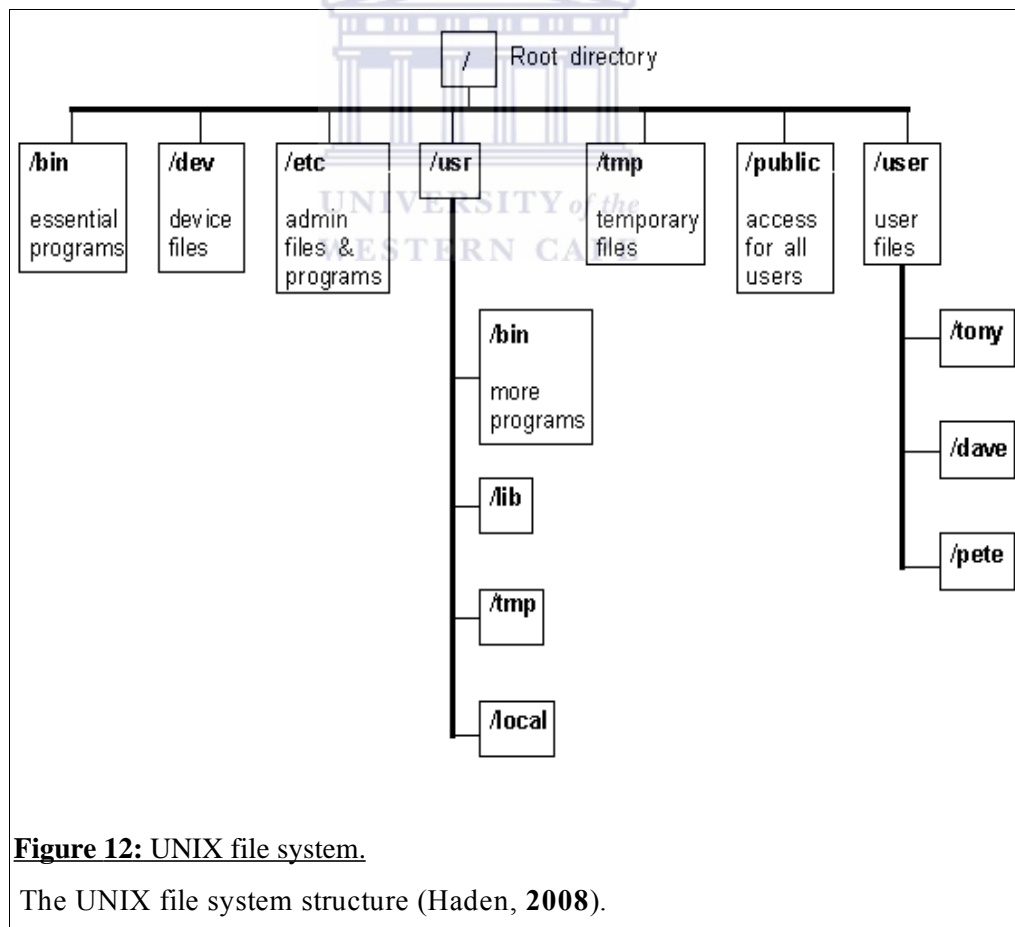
/ Root directory

/bin essential programs

/dev device files

/etc admin files & programs

/usr

/tmp temporary files

/public access for all users

/user user files

/bin more programs

/lib

/tmp

/local

/tony

/dave

/pete

UNIVERSITY of the WESTERN CAPE

**Figure 12:** UNIX file system.

The UNIX file system structure (Haden, **2008**).